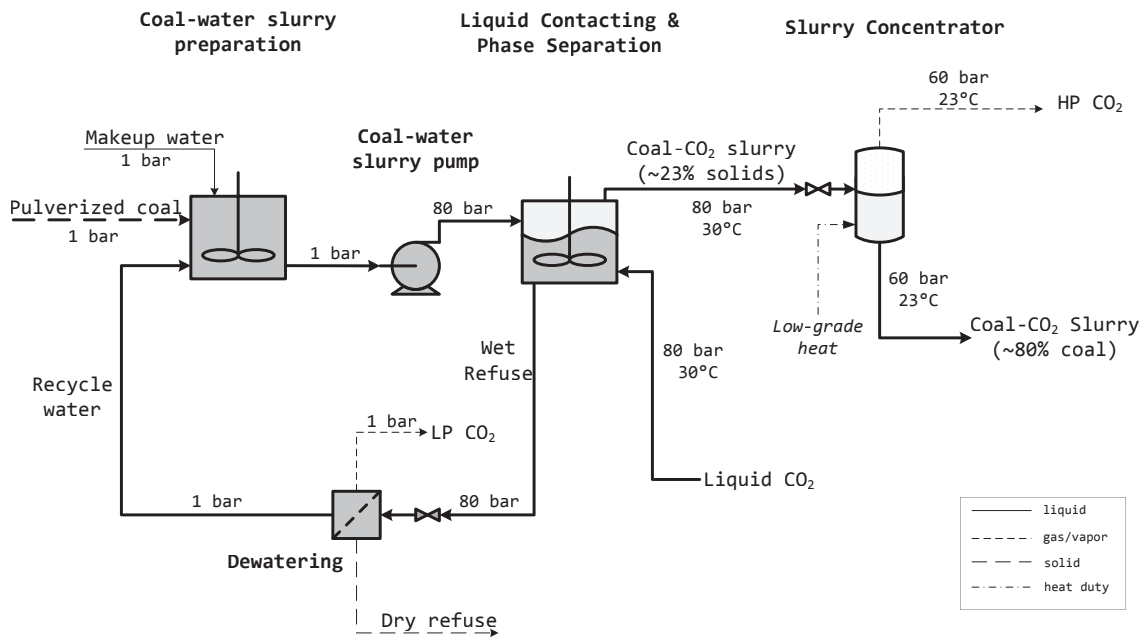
Coal-water slurry preparation

Liquid Contacting & Phase Separation

Slurry Concentrator

60 bar
23°C

HP $CO_2$

Makeup water
1 bar

Coal-water slurry pump

Coal-$CO_2$ slurry
(~23% solids)

Pulverized coal
1 bar

80 bar

80 bar
30°C

1 bar

60 bar
23°C

Low-grade heat

Coal-$CO_2$ Slurry
(~80% coal)

Wet Refuse

80 bar
30°C

Recycle water

1 bar
LP $CO_2$

Liquid $CO_2$

1 bar

80 bar

Dewatering

Dry refuse

liquid
gas/vapor
solid
heat duty